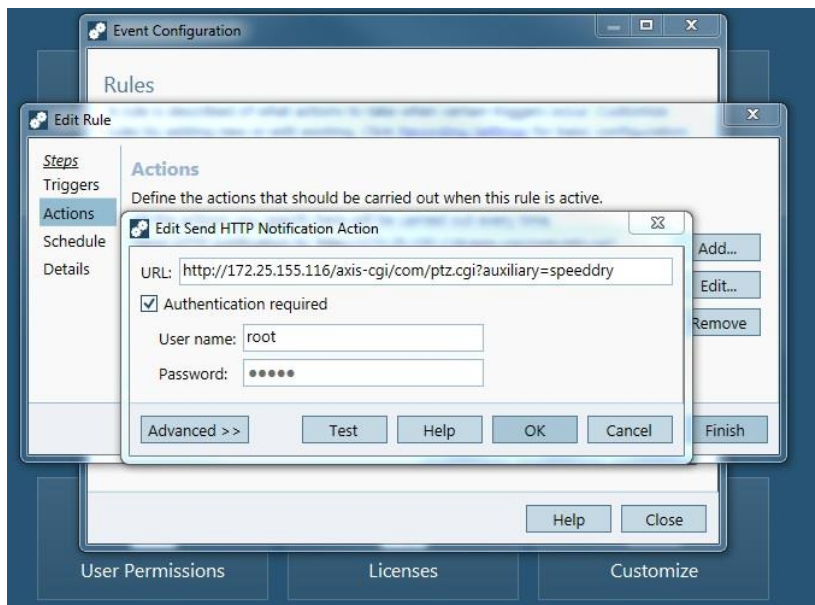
Event Configuration

Rules

Edit Rule

Steps
Triggers
Actions
Schedule
Details

Actions
Define the actions that should be carried out when this rule is active.

Add...
Edit...
Remove

Edit Send HTTP Notification Action

URL: http://172.25.155.116/axis-cgi/com/ptz.cgi?auxiliary=speeddry
Authentication required
User name: root
Password: •••••

Advanced >>
Test
Help
OK
Cancel

Finish

Help
Close

User Permissions
Licenses
Customize